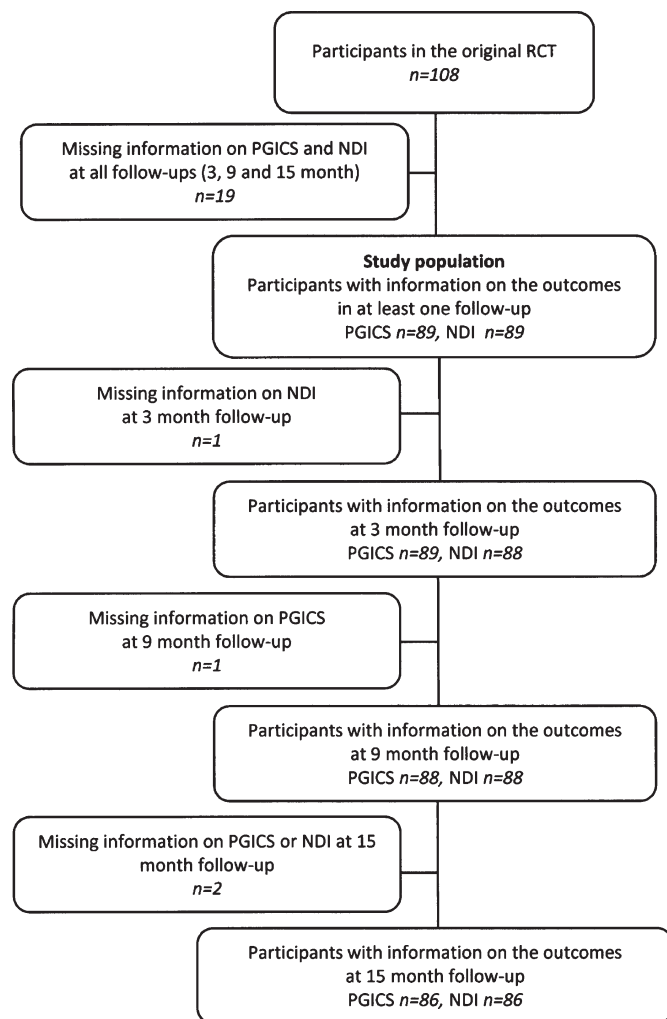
Participants in the original RCT
$n=108$

Missing information on PGICS and NDI at all follow-ups (3, 9 and 15 month)
$n=19$

**Study population**
Participants with information on the outcomes in at least one follow-up
PGICS $n=89$, NDI $n=89$

Missing information on NDI at 3 month follow-up
$n=1$

Participants with information on the outcomes at 3 month follow-up
PGICS $n=89$, NDI $n=88$

Missing information on PGICS at 9 month follow-up
$n=1$

Participants with information on the outcomes at 9 month follow-up
PGICS $n=88$, NDI $n=88$

Missing information on PGICS or NDI at 15 month follow-up
$n=2$

Participants with information on the outcomes at 15 month follow-up
PGICS $n=86$, NDI $n=86$